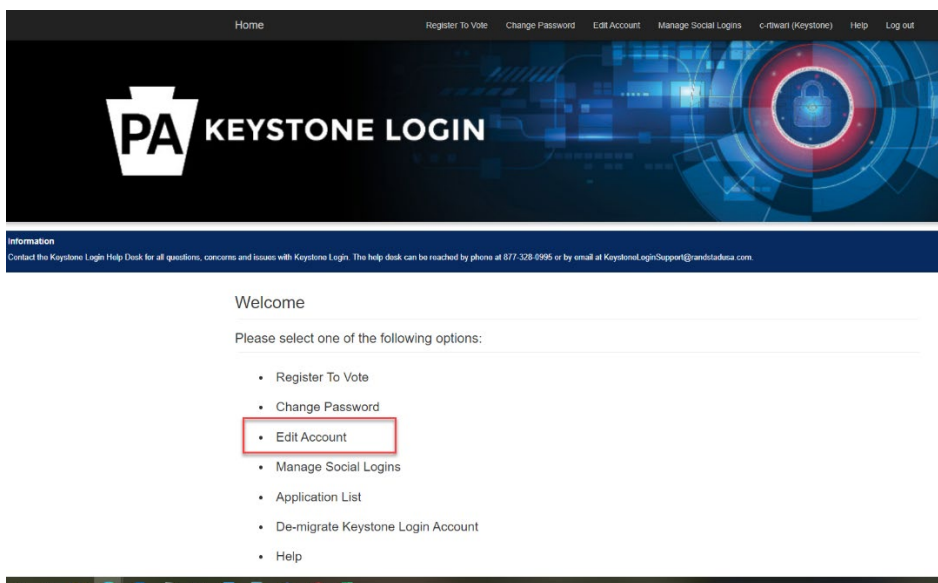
Home Register To Vote Change Password Edit Account Manage Social Logins c-rtiwari (Keystone) Help Log out

PA KEYSTONE LOGIN

Information
Contact the Keystone Login Help Desk for all questions, concerns and issues with Keystone Login. The help desk can be reached by phone at 877-328-0995 or by email at KeystoneLoginSupport@randstadusa.com.

Welcome

Please select one of the following options:

- Register To Vote
- Change Password
- Edit Account
- Manage Social Logins
- Application List
- De-migrate Keystone Login Account
- Help